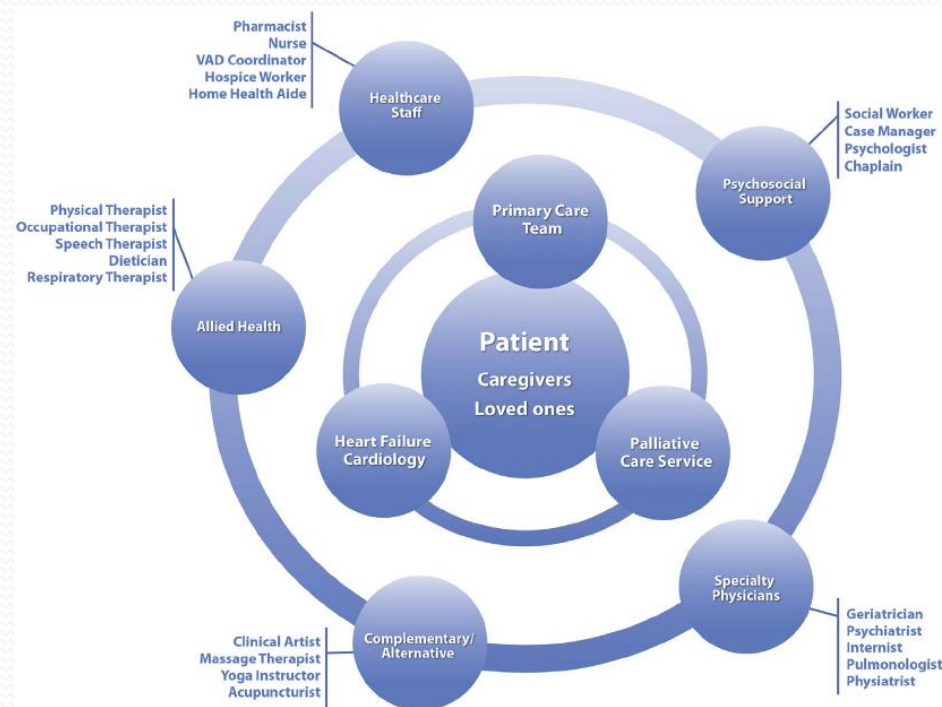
Pharmacist
Nurse
VAD Coordinator
Hospice Worker
Home Health Aide

Healthcare Staff

Social Worker
Case Manager
Psychologist
Chaplain

Psychosocial Support

Physical Therapist
Occupational Therapist
Speech Therapist
Dietician
Respiratory Therapist

Allied Health

Primary Care Team

Patient
Caregivers
Loved ones

Heart Failure Cardiology

Palliative Care Service

Specialty Physicians

Geriatrician
Psychiatrist
Internist
Pulmonologist
Physiatrist

Clinical Artist
Massage Therapist
Yoga Instructor
Acupuncturist

Complementary/ Alternative